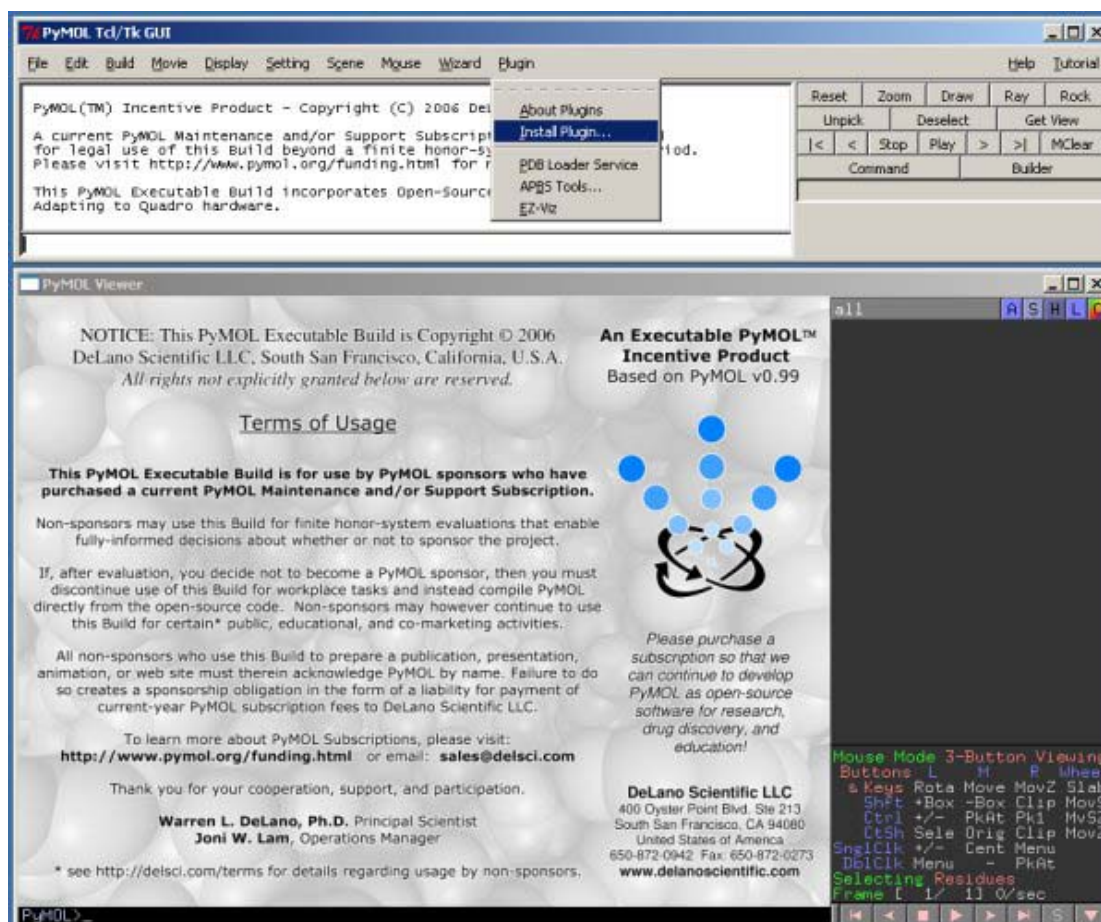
PyMOL Tcl/Tk GUI

File Edit Build Movie Display Setting Scene Mouse Wizard Plugin Help Tutorial

PyMOL(TM) Incentive Product - Copyright (C) 2006 De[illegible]

A current PyMOL Maintenance and/or Support Subscrip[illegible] for legal use of this Build beyond a finite honor-sy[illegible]iod. Please visit http://www.pymol.org/funding.html for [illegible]

This PyMOL Executable Build incorporates Open-Source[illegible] Adapting to Quadro hardware.

About Plugins
Install Plugin...
PDB Loader Service
APBS Tools...
EZ-Viz

| Reset | Zoom | Draw | Ray | Rock |
|---|---|---|---|---|
| Unpick | Deselect | Get View | | |
| \|< | < | Stop | Play | > | >\| | MClear |
| Command | Builder | | | |

PyMOL Viewer

NOTICE: This PyMOL Executable Build is Copyright © 2006 DeLano Scientific LLC, South San Francisco, California, U.S.A. All rights not explicitly granted below are reserved.

Terms of Usage

This PyMOL Executable Build is for use by PyMOL sponsors who have purchased a current PyMOL Maintenance and/or Support Subscription.

Non-sponsors may use this Build for finite honor-system evaluations that enable fully-informed decisions about whether or not to sponsor the project.

If, after evaluation, you decide not to become a PyMOL sponsor, then you must discontinue use of this Build for workplace tasks and instead compile PyMOL directly from the open-source code. Non-sponsors may however continue to use this Build for certain* public, educational, and co-marketing activities.

All non-sponsors who use this Build to prepare a publication, presentation, animation, or web site must therein acknowledge PyMOL by name. Failure to do so creates a sponsorship obligation in the form of a liability for payment of current-year PyMOL subscription fees to DeLano Scientific LLC.

To learn more about PyMOL Subscriptions, please visit: http://www.pymol.org/funding.html or email: sales@delsci.com

Thank you for your cooperation, support, and participation.

Warren L. DeLano, Ph.D. Principal Scientist
Joni W. Lam, Operations Manager

* see http://delsci.com/terms for details regarding usage by non-sponsors.

An Executable PyMOL™ Incentive Product
Based on PyMOL v0.99

Please purchase a subscription so that we can continue to develop PyMOL as open-source software for research, drug discovery, and education!

DeLano Scientific LLC
400 Oyster Point Blvd. Ste 213
South San Francisco, CA 94080
United States of America
650-872-0942 Fax: 650-872-0273
www.delanoscientific.com

all A S H L

Mouse Mode 3-Button Viewing
Buttons L M R Whee
& Keys Rota Move MovZ Slab
Shft +Box -Box Clip MovS
Ctrl +/- PkAt Pk1 MvS
CtSh Sele Orig Clip MovZ
SnglClk +/- Cent Menu
DblClk Menu - PkAt
Selecting Residues
Frame [ 1/ 1] 0/sec

PyMOL>_